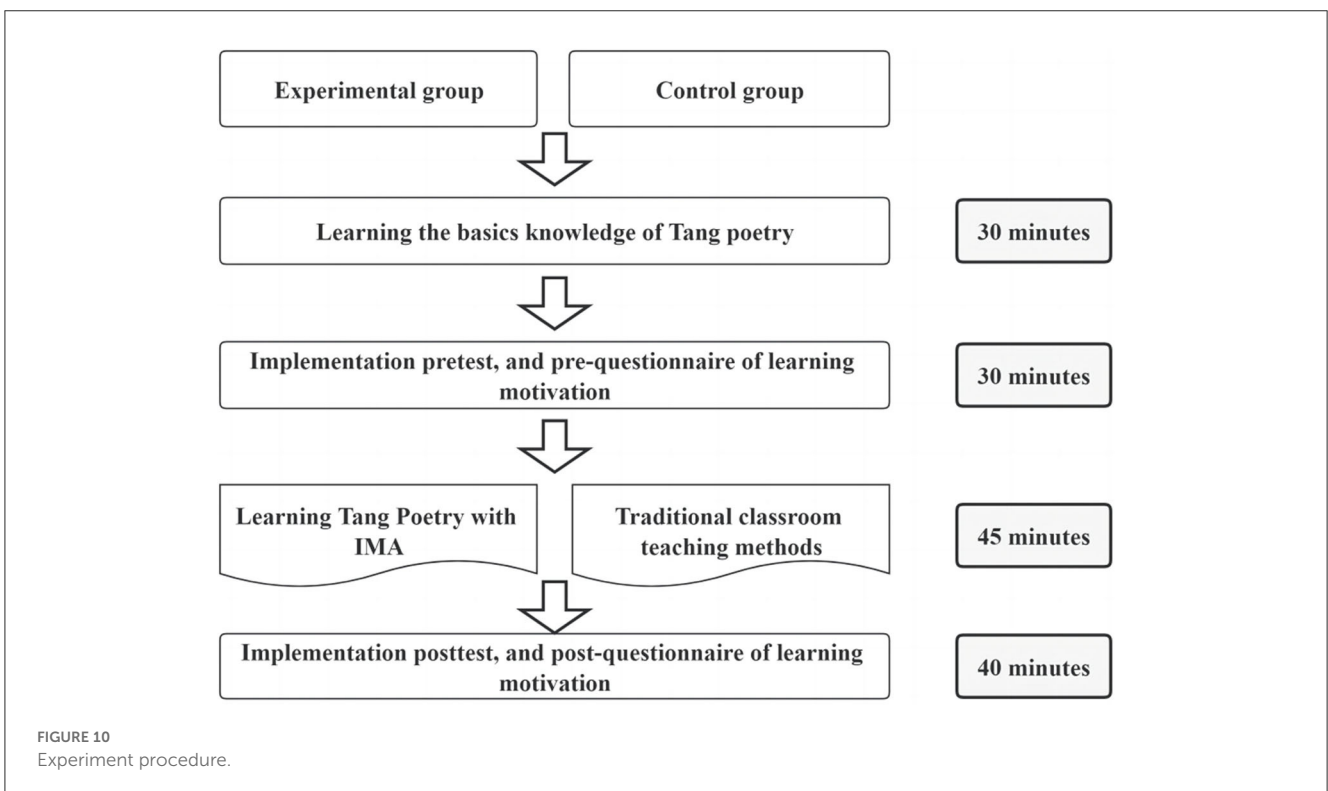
Experimental group

Control group

Learning the basics knowledge of Tang poetry

30 minutes

Implementation pretest, and pre-questionnaire of learning motivation

30 minutes

Learning Tang Poetry with IMA

Traditional classroom teaching methods

45 minutes

Implementation posttest, and post-questionnaire of learning motivation

40 minutes

FIGURE 10
Experiment procedure.